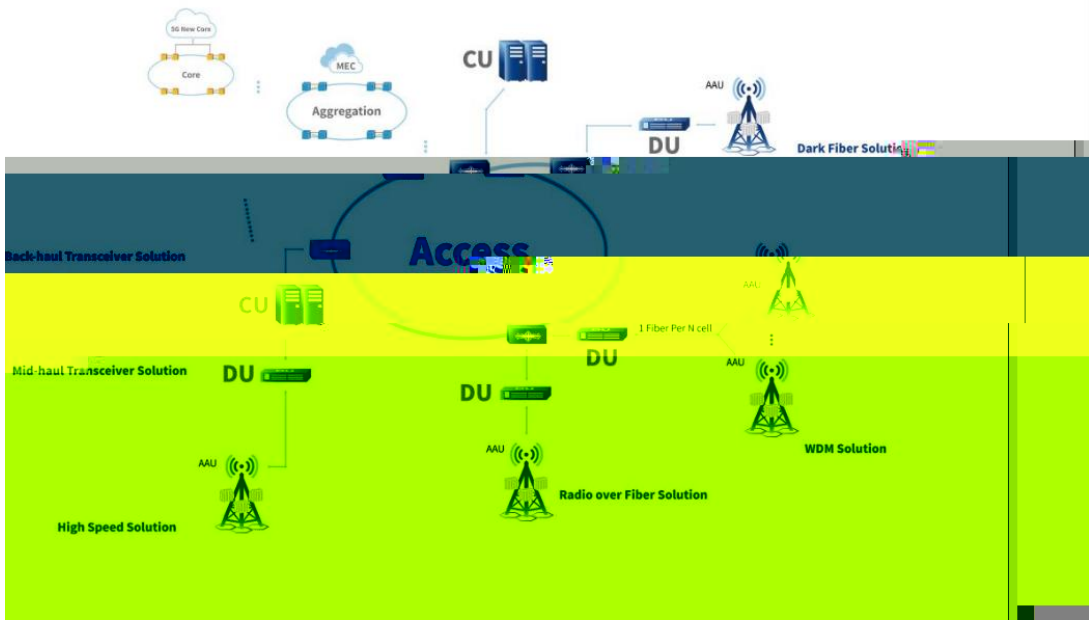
5G New Core

Core

MEC

Aggregation

CU

AAU

DU

Dark Fiber Solutio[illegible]

Access

Back-haul Transceiver Solution

AAU

CU

1 Fiber Per N cell

Mid-haul Transceiver Solution

DU

DU

AAU

DU

AAU

AAU

WDM Solution

Radio over Fiber Solution

High Speed Solution